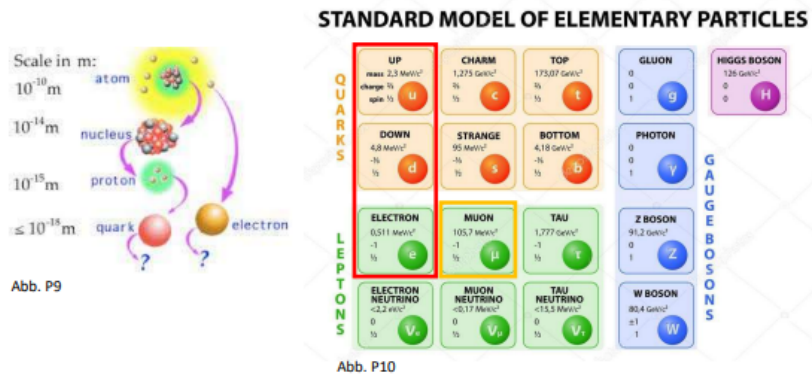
Scale in m:

$10^{-10}$m atom

$10^{-14}$m nucleus

$10^{-15}$m proton

$\leq 10^{-18}$m quark electron

?

?

Abb. P9

STANDARD MODEL OF ELEMENTARY PARTICLES

QUARKS

UP
mass 2,3 MeV/c²
charge ⅔
spin ½
u

CHARM
1,275 GeV/c²
⅔
½
c

TOP
173,07 GeV/c²
⅔
½
t

GLUON
0
0
1
g

HIGGS BOSON
126 GeV/c²
0
0
H

DOWN
4,8 MeV/c²
-⅓
½
d

STRANGE
95 MeV/c²
-⅓
½
s

BOTTOM
4,18 GeV/c²
-⅓
½
b

PHOTON
0
0
1
γ

GAUGE BOSONS

LEPTONS

ELECTRON
0,511 MeV/c²
-1
½
e

MUON
105,7 MeV/c²
-1
½
μ

TAU
1,777 GeV/c²
-1
½
τ

Z BOSON
91,2 GeV/c²
0
1
Z

ELECTRON NEUTRINO
<2,2 eV/c²
0
½
$V_e$

MUON NEUTRINO
<0,17 MeV/c²
0
½
$V_\mu$

TAU NEUTRINO
<15,5 MeV/c²
0
½
$V_\tau$

W BOSON
80,4 GeV/c²
±1
1
W

Abb. P10